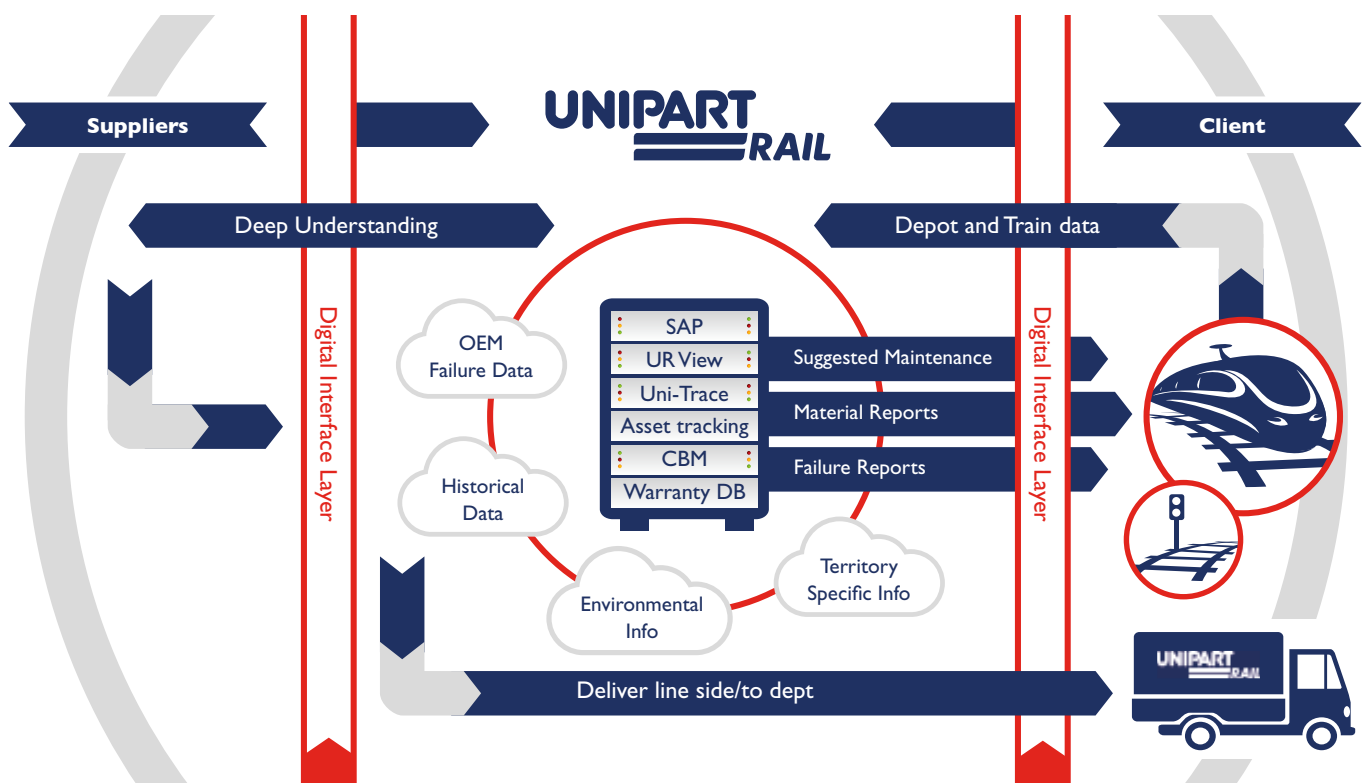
Suppliers

UNIPART RAIL

Client

Deep Understanding

Depot and Train data

Digital Interface Layer

OEM Failure Data

Historical Data

SAP
UR View
Uni-Trace
Asset tracking
CBM
Warranty DB

Suggested Maintenance

Material Reports

Failure Reports

Digital Interface Layer

Environmental Info

Territory Specific Info

Deliver line side/to dept

UNIPART RAIL